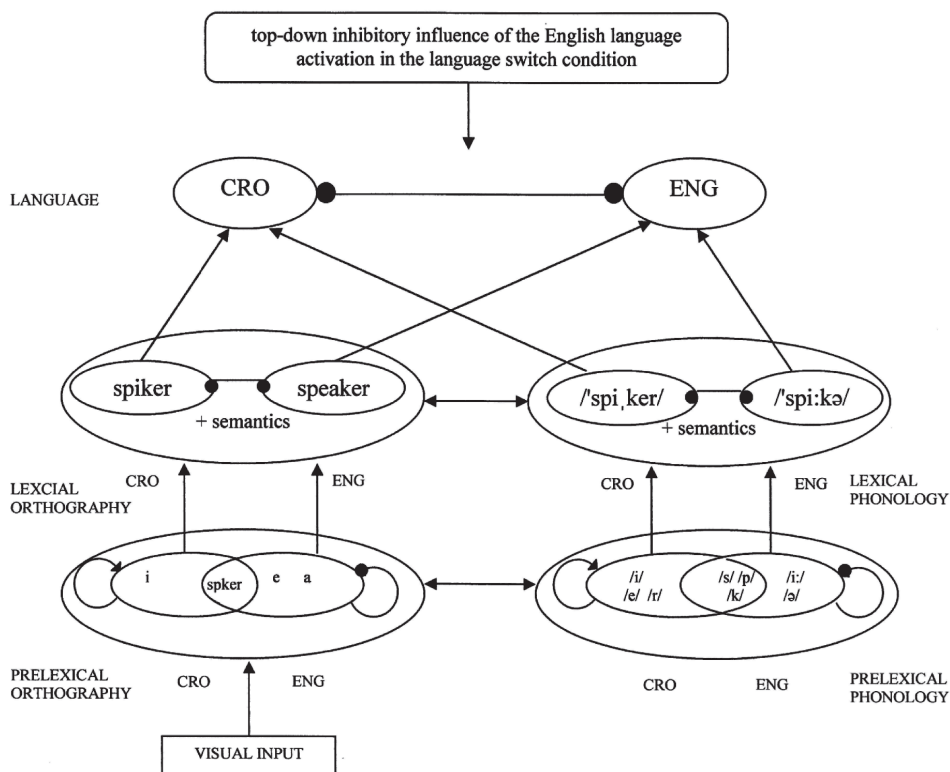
top-down inhibitory influence of the English language activation in the language switch condition

LANGUAGE

CRO

ENG

spiker

speaker

+ semantics

/'spiˌker/

/'spi:kə/

+ semantics

LEXCIAL ORTHOGRAPHY

CRO

ENG

CRO

ENG

LEXICAL PHONOLOGY

i

spker

e a

/i/ /e/ /r/

/s/ /p/ /k/

/i:/ /ə/

PRELEXICAL ORTHOGRAPHY

CRO

ENG

CRO

ENG

PRELEXICAL PHONOLOGY

VISUAL INPUT